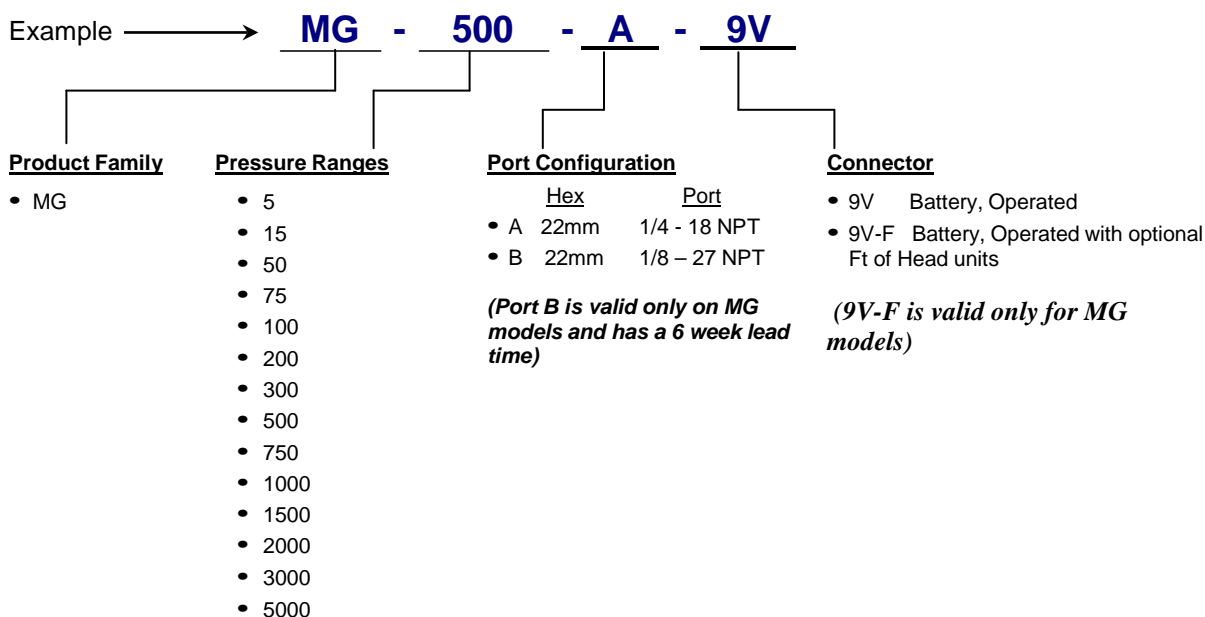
Example → MG - 500 - A - 9V

**Product Family**
- MG

**Pressure Ranges**
- 5
- 15
- 50
- 75
- 100
- 200
- 300
- 500
- 750
- 1000
- 1500
- 2000
- 3000
- 5000

**Port Configuration**

| | Hex | Port |
|---|---|---|
| • A | 22mm | 1/4 - 18 NPT |
| • B | 22mm | 1/8 – 27 NPT |

*(Port B is valid only on MG models and has a 6 week lead time)*

**Connector**
- 9V Battery, Operated
- 9V-F Battery, Operated with optional Ft of Head units

*(9V-F is valid only for MG models)*